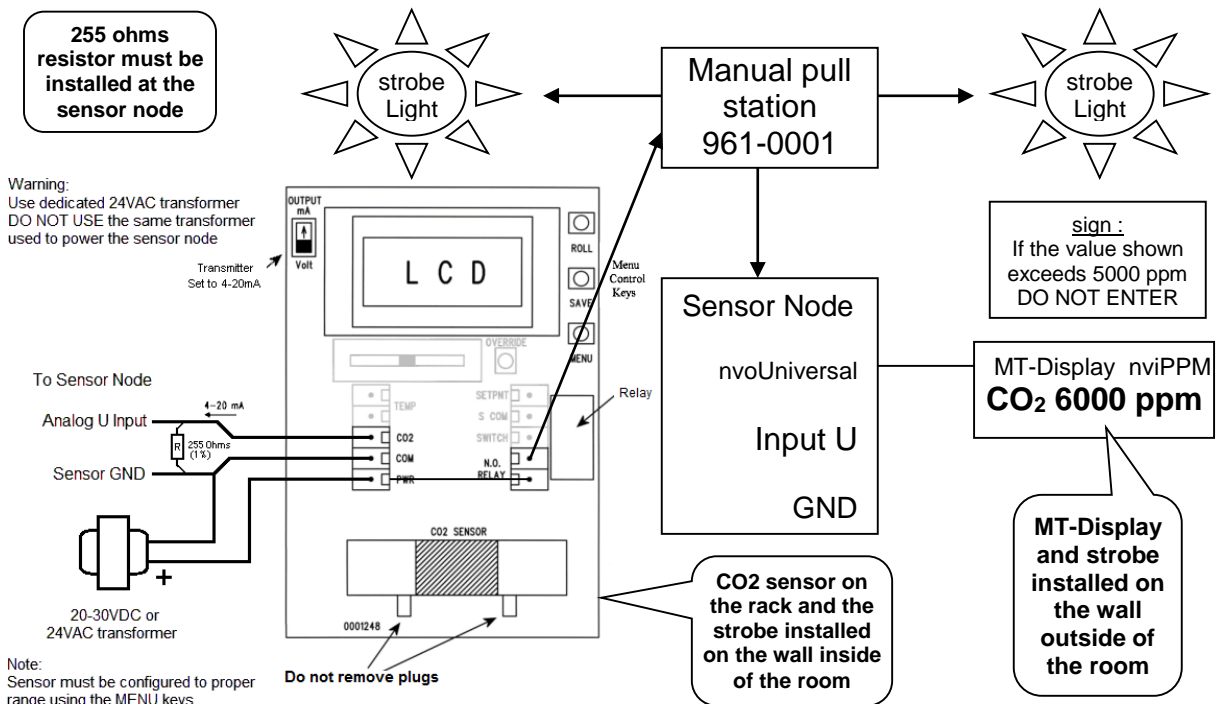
255 ohms resistor must be installed at the sensor node

strobe Light

Manual pull station 961-0001

strobe Light

Warning:
Use dedicated 24VAC transformer
DO NOT USE the same transformer used to power the sensor node

OUTPUT mA

Volt

Transmitter Set to 4-20mA

L C D

ROLL

SAVE

MENU

Menu Control Keys

OVERRIDE

sign :
If the value shown exceeds 5000 ppm
DO NOT ENTER

Sensor Node

nvoUniversal

Input U

GND

MT-Display nviPPM
$CO_2$ 6000 ppm

To Sensor Node

4-20 mA

Analog U Input

R 255 Ohms (1%)

Sensor GND

TEMP

CO2

COM

PWR

SETPNT

S COM

SWITCH

N.O. RELAY

Relay

CO2 SENSOR

0001248

+

20-30VDC or 24VAC transformer

Do not remove plugs

CO2 sensor on the rack and the strobe installed on the wall inside of the room

MT-Display and strobe installed on the wall outside of the room

Note:
Sensor must be configured to proper range using the MENU keys